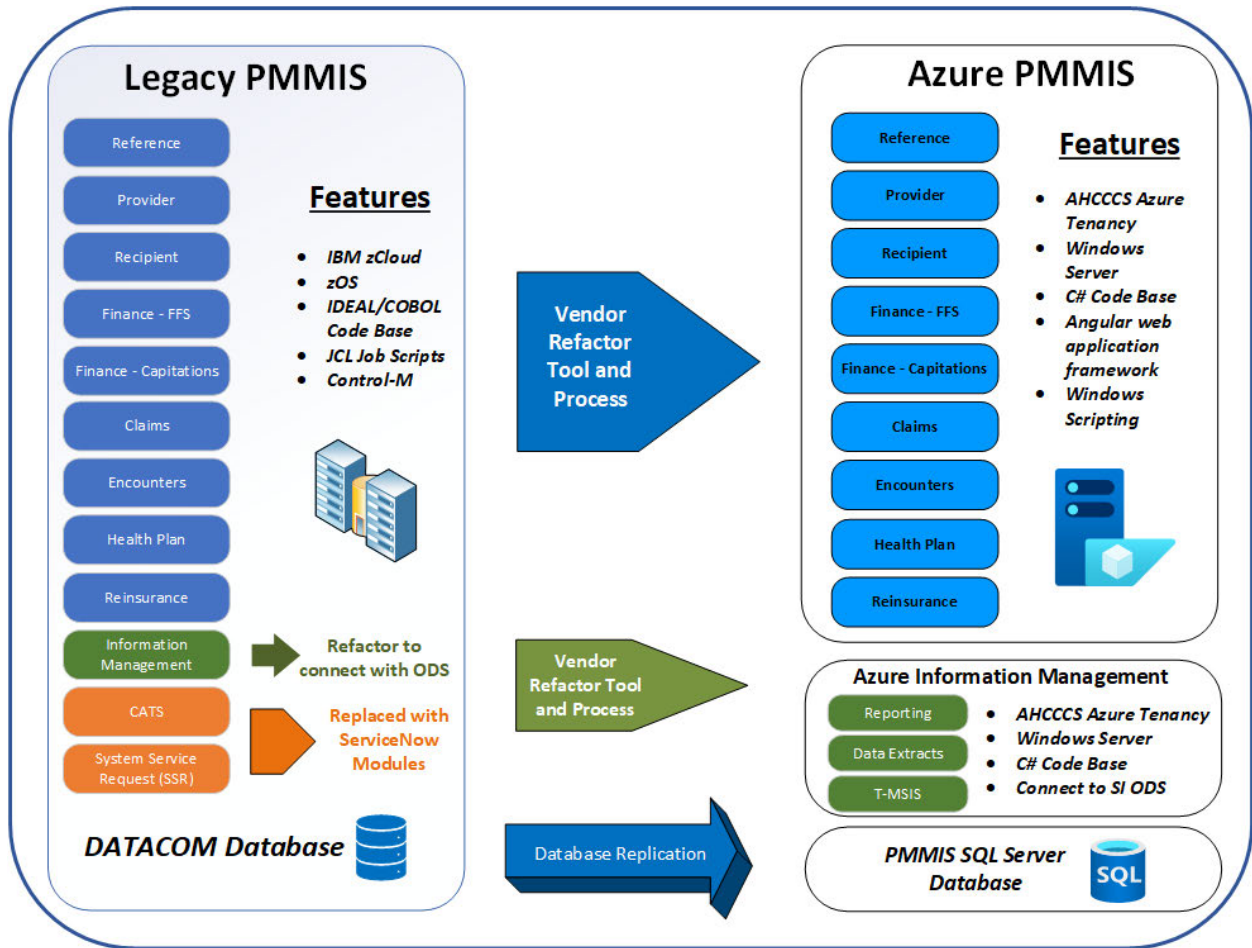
Legacy PMMIS

Reference
Provider
Recipient
Finance - FFS
Finance - Capitations
Claims
Encounters
Health Plan
Reinsurance
Information Management
CATS
System Service Request (SSR)

Features

- IBM zCloud
- zOS
- IDEAL/COBOL Code Base
- JCL Job Scripts
- Control-M

Refactor to connect with ODS

Replaced with ServiceNow Modules

DATACOM Database

Vendor Refactor Tool and Process

Vendor Refactor Tool and Process

Database Replication

Azure PMMIS

Reference
Provider
Recipient
Finance - FFS
Finance - Capitations
Claims
Encounters
Health Plan
Reinsurance

Features

- AHCCCS Azure Tenancy
- Windows Server
- C# Code Base
- Angular web application framework
- Windows Scripting

Azure Information Management

Reporting
Data Extracts
T-MSIS

- AHCCCS Azure Tenancy
- Windows Server
- C# Code Base
- Connect to SI ODS

PMMIS SQL Server Database

SQL